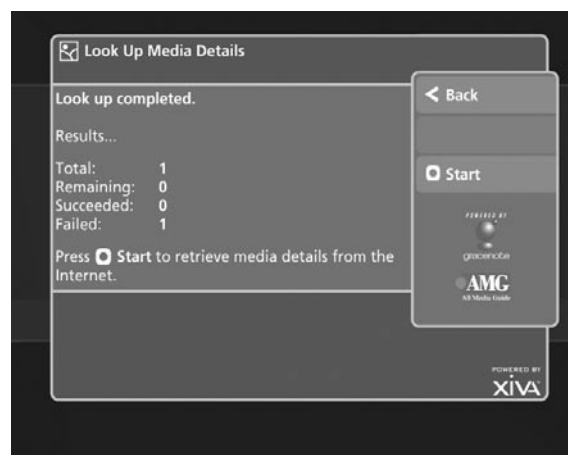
Look Up Media Details

Look up completed.

Results...

| Total: | 1 |
|---|---|
| Remaining: | 0 |
| Succeeded: | 0 |
| Failed: | 1 |

Press Start to retrieve media details from the Internet.

< Back

Start

POWERED BY
gracenote

AMG
All Media Guide

POWERED BY
XIVA